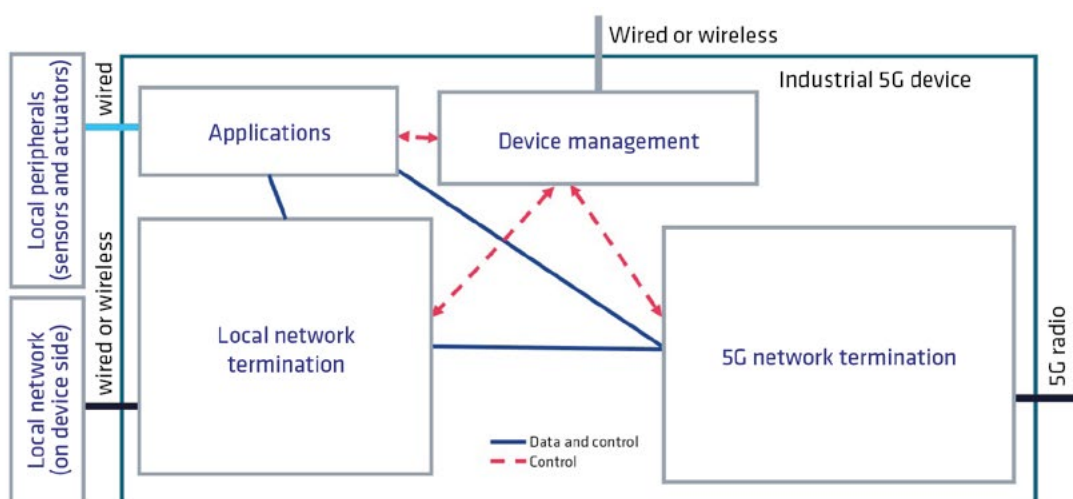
Wired or wireless

Industrial 5G device

Local peripherals (sensors and actuators)

wired

Applications

Device management

wired or wireless

Local network (on device side)

Local network termination

5G network termination

5G radio

Data and control

Control